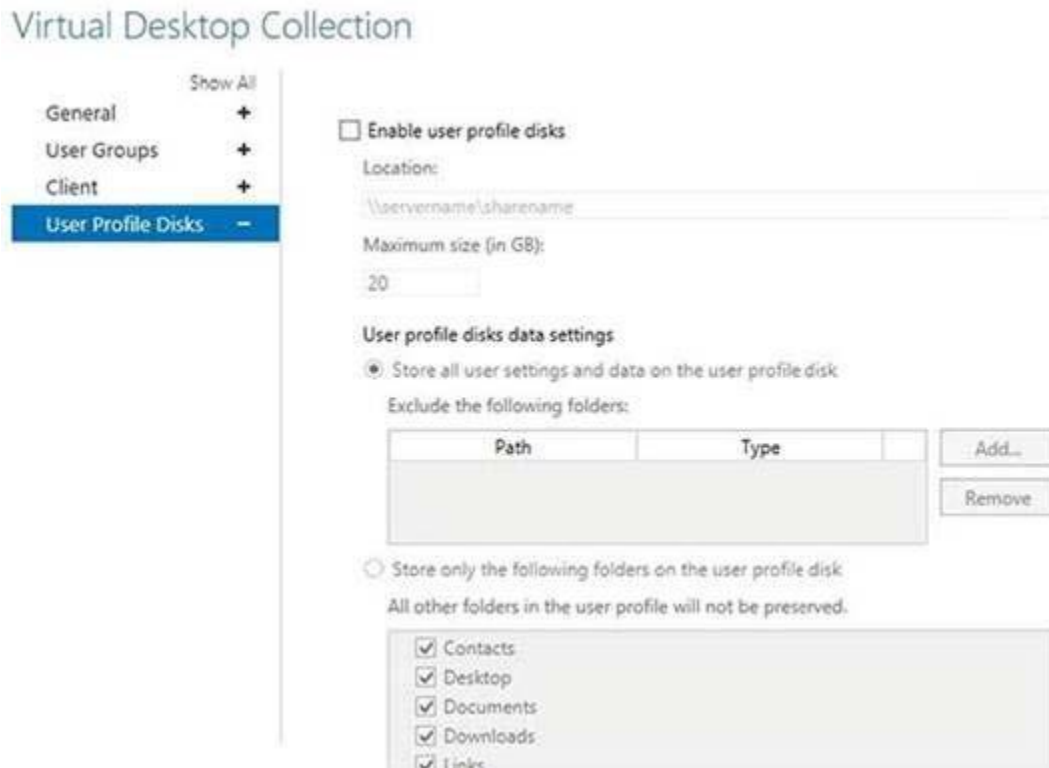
Virtual Desktop Collection

Show All

General +

User Groups +

Client +

User Profile Disks −

Enable user profile disks

Location:

\\servername\sharename

Maximum size (in GB):

20

User profile disks data settings

Store all user settings and data on the user profile disk

Exclude the following folders:

| Path | Type | |
|---|---|---|
| | | |

Add...

Remove

Store only the following folders on the user profile disk

All other folders in the user profile will not be preserved.

Contacts

Desktop

Documents

Downloads

Links